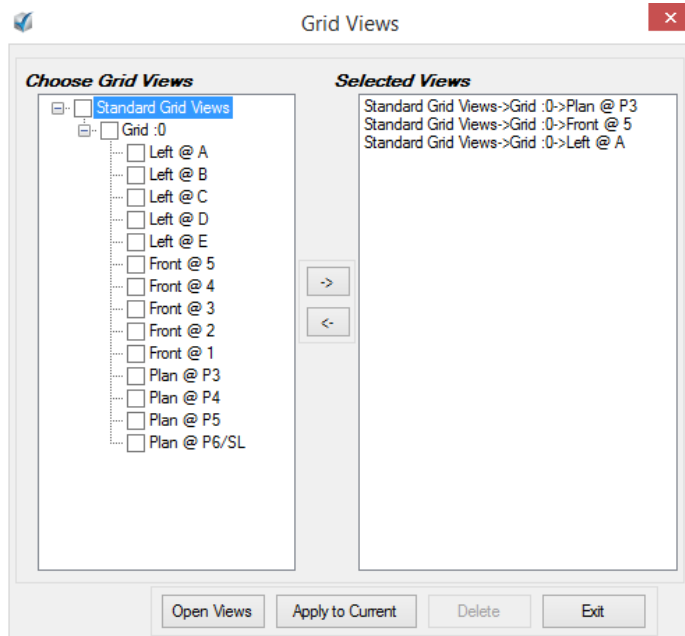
Grid Views

Choose Grid Views

Standard Grid Views
Grid :0
Left @ A
Left @ B
Left @ C
Left @ D
Left @ E
Front @ 5
Front @ 4
Front @ 3
Front @ 2
Front @ 1
Plan @ P3
Plan @ P4
Plan @ P5
Plan @ P6/SL

->
<-

Selected Views

Standard Grid Views->Grid :0->Plan @ P3
Standard Grid Views->Grid :0->Front @ 5
Standard Grid Views->Grid :0->Left @ A

Open Views
Apply to Current
Delete
Exit